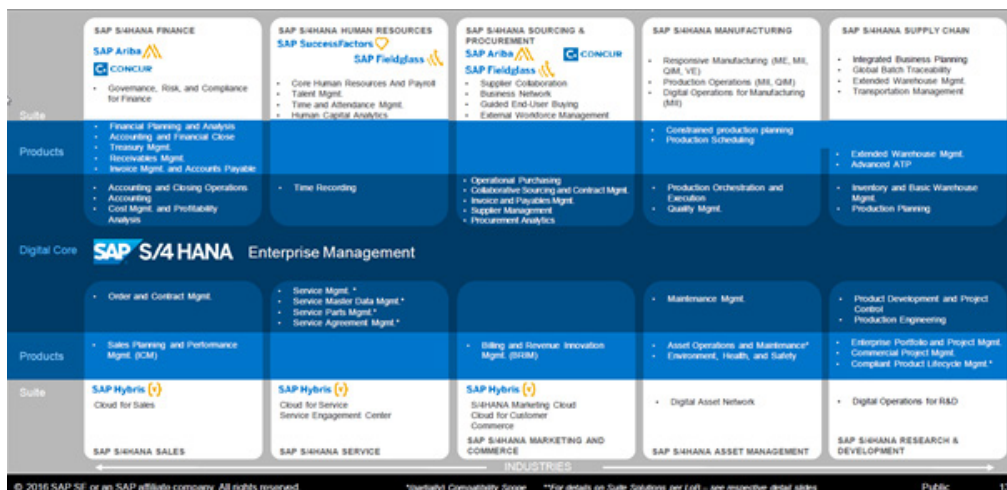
SAP S/4HANA FINANCE

SAP Ariba

CONCUR

- Governance, Risk, and Compliance for Finance

SAP S/4HANA HUMAN RESOURCES

SAP SuccessFactors

SAP Fieldglass

- Core Human Resources And Payroll
- Talent Mgmt.
- Time and Attendance Mgmt.
- Human Capital Analytics

SAP S/4HANA SOURCING & PROCUREMENT

SAP Ariba

CONCUR

SAP Fieldglass

- Supplier Collaboration
- Business Network
- Guided End-User Buying
- External Workforce Management

SAP S/4HANA MANUFACTURING

- Responsive Manufacturing (ME, MII, QIM, VE)
- Production Operations (MII, QIM)
- Digital Operations for Manufacturing (MII)

SAP S/4HANA SUPPLY CHAIN

- Integrated Business Planning
- Global Batch Traceability
- Extended Warehouse Mgmt.
- Transportation Management

Suite

Products

- Financial Planning and Analysis
- Accounting and Financial Close
- Treasury Mgmt.
- Receivables Mgmt.
- Invoice Mgmt. and Accounts Payable

- Constrained production planning
- Production Scheduling

- Extended Warehouse Mgmt.
- Advanced ATP

- Accounting and Closing Operations
- Accounting
- Cost Mgmt. and Profitability Analysis

- Time Recording

- Operational Purchasing
- Collaborative Sourcing and Contract Mgmt.
- Invoice and Payables Mgmt.
- Supplier Management
- Procurement Analytics

- Production Orchestration and Execution
- Quality Mgmt.

- Inventory and Basic Warehouse Mgmt.
- Production Planning

Digital Core

SAP S/4HANA Enterprise Management

- Order and Contract Mgmt.

- Service Mgmt. *
- Service Master Data Mgmt.*
- Service Parts Mgmt.*
- Service Agreement Mgmt.*

- Maintenance Mgmt.

- Product Development and Project Control
- Production Engineering

Products

- Sales Planning and Performance Mgmt. (ICM)

- Billing and Revenue Innovation Mgmt. (BRIM)

- Asset Operations and Maintenance*
- Environment, Health, and Safety

- Enterprise Portfolio and Project Mgmt.
- Commercial Project Mgmt.
- Compliant Product Lifecycle Mgmt.*

Suite

SAP Hybris

Cloud for Sales

SAP Hybris

Cloud for Service
Service Engagement Center

SAP Hybris

S/4HANA Marketing Cloud
Cloud for Customer
Commerce

- Digital Asset Network

- Digital Operations for R&D

SAP S/4HANA SALES

SAP S/4HANA SERVICE

SAP S/4HANA MARKETING AND COMMERCE

SAP S/4HANA ASSET MANAGEMENT

SAP S/4HANA RESEARCH & DEVELOPMENT

INDUSTRIES

© 2016 SAP SE or an SAP affiliate company. All rights reserved.

*Partial Compatibility Scope

**For details on Suite Solutions per LoB – see respective detail slides

Public

13